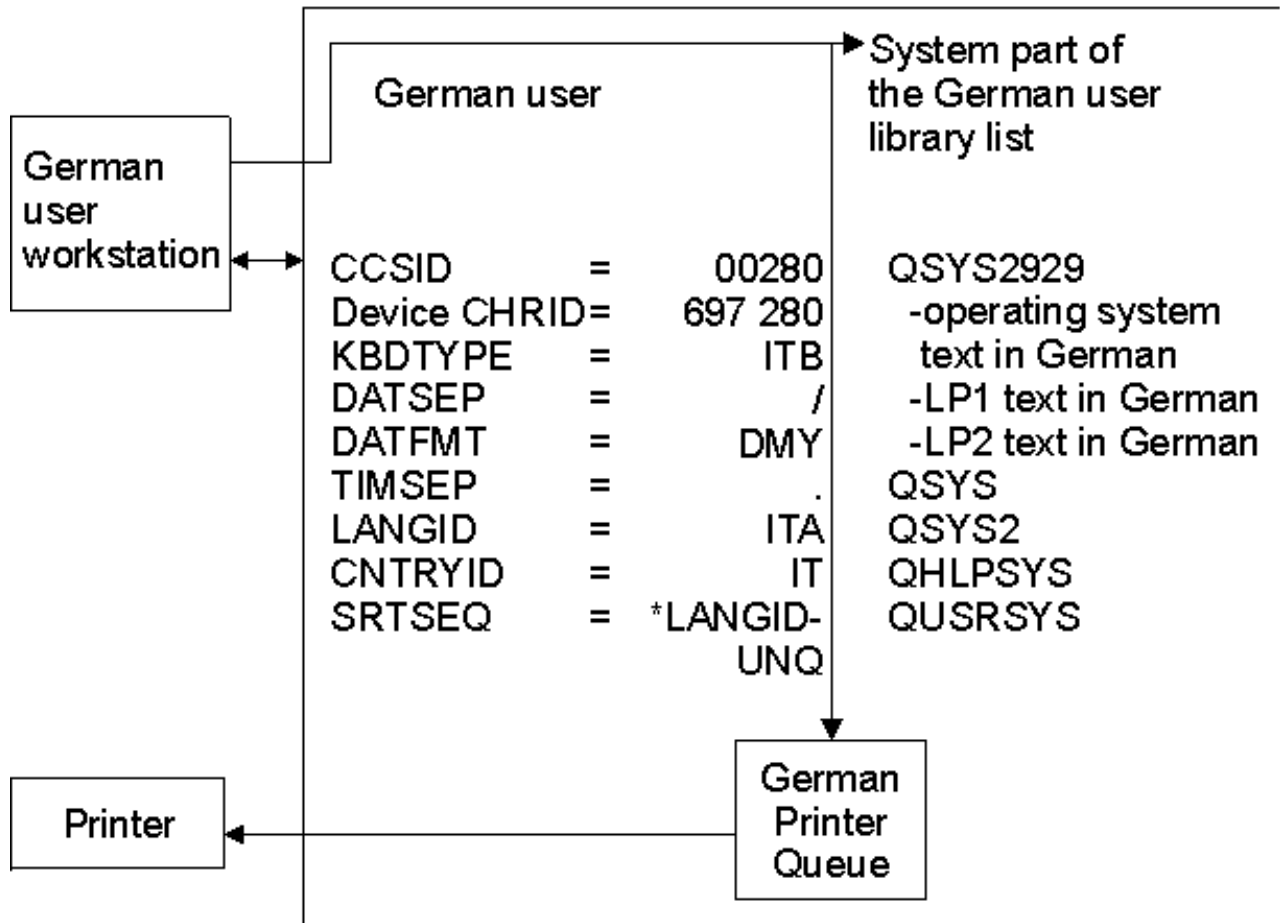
German user workstation

German user

System part of the German user library list

| | | | |
|---|---|---|---|
| CCSID | = | 00280 | QSYS2929 |
| Device CHRID | = | 697 280 | -operating system text in German |
| KBDTYPE | = | ITB | |
| DATSEP | = | / | -LP1 text in German |
| DATFMT | = | DMY | -LP2 text in German |
| TIMSEP | = | . | QSYS |
| LANGID | = | ITA | QSYS2 |
| CNTRYID | = | IT | QHLPSYS |
| SRTSEQ | = | *LANGID-UNQ | QUSRSYS |

German Printer Queue

Printer